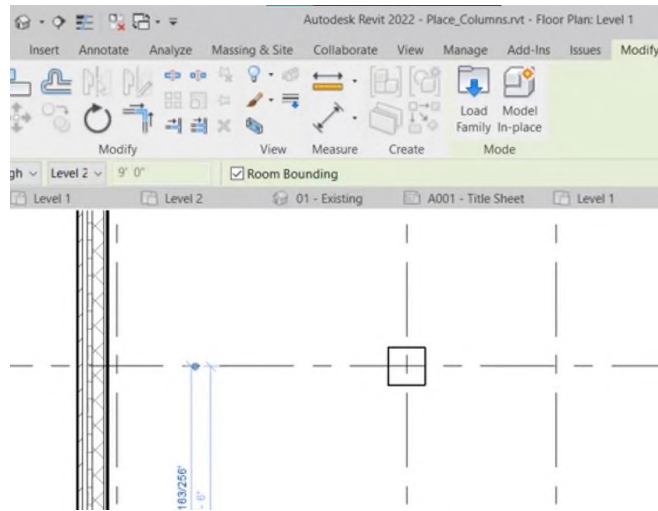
Autodesk Revit 2022 - Place_Columns.rvt - Floor Plan: Level 1

Insert Annotate Analyze Massing & Site Collaborate View Manage Add-Ins Issues Modify

Modify View Measure Create

Load Family Model In-place

Mode

gh Level 2 9' 0" Room Bounding

Level 1 Level 2 01 - Existing A001 - Title Sheet Level 1

183/256"

- 6"